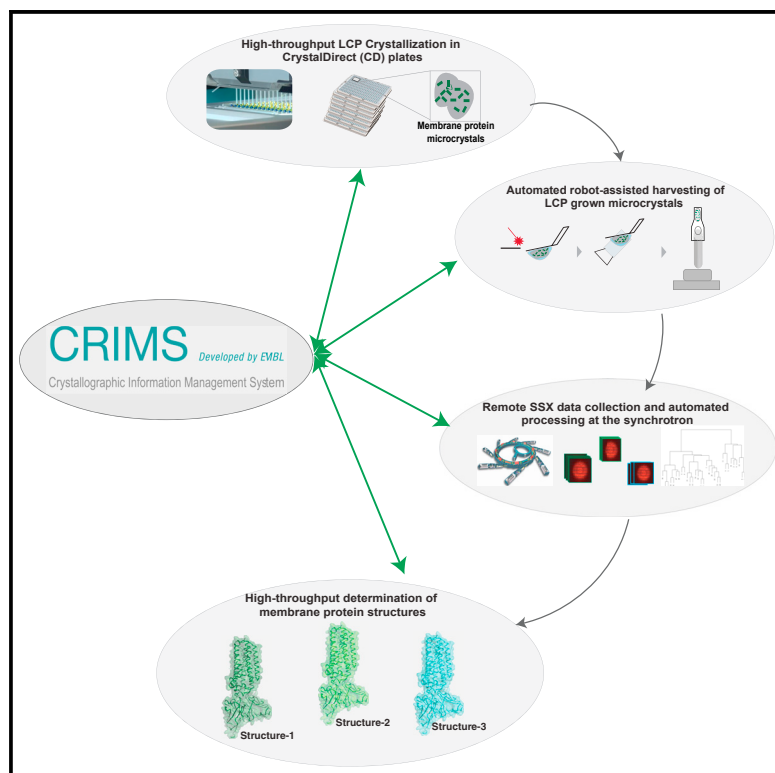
High-throughput LCP Crystallization in CrystalDirect (CD) plates

Membrane protein microcrystals

Automated robot-assisted harvesting of LCP grown microcrystals

CRIMS Developed by EMBL

Crystallographic Information Management System

Remote SSX data collection and automated processing at the synchrotron

High-throughput determination of membrane protein structures

Structure-1

Structure-2

Structure-3